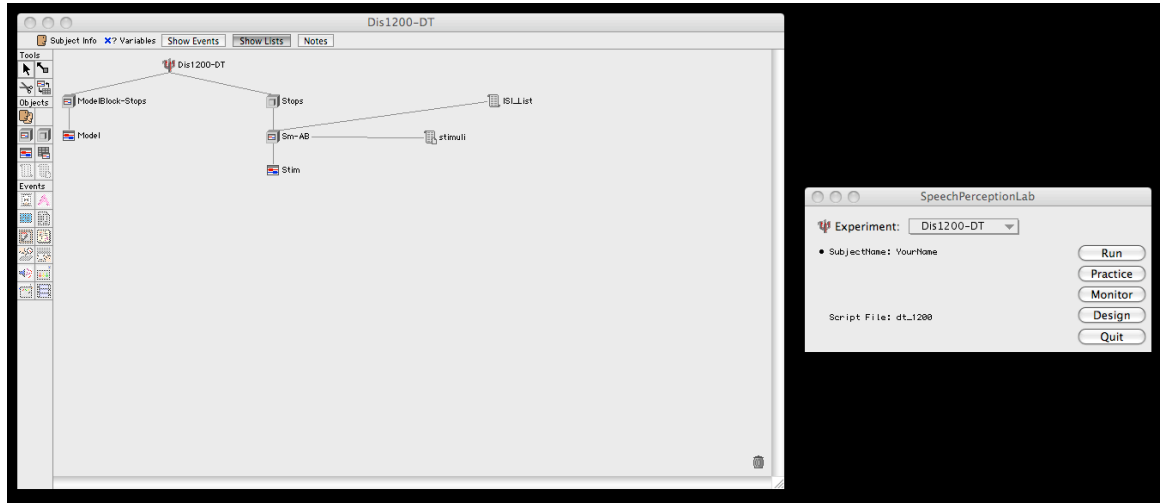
Dis1200-DT

Subject Info X? Variables Show Events Show Lists Notes

Tools

Objects

Events

Dis1200-DT

ModelBlock-Stops

Stops

ISI_List

Model

Sm-AB

stimuli

Stim

SpeechPerceptionLab

Experiment: Dis1200-DT

• SubjectName: YourName

Script File: dt_1200

Run

Practice

Monitor

Design

Quit